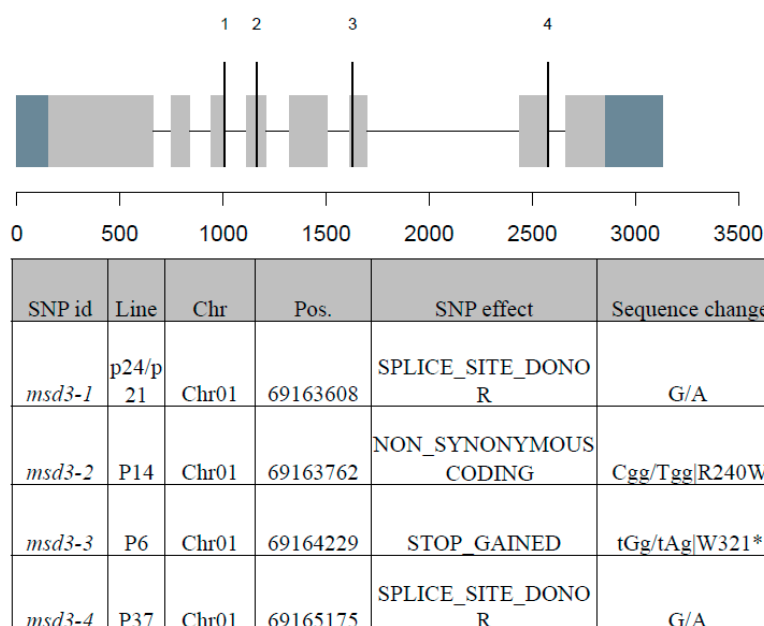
1 2 3 4

0 500 1000 1500 2000 2500 3000 3500

| SNP id | Line | Chr | Pos. | SNP effect | Sequence change |
|---|---|---|---|---|---|
| *msd3-1* | p24/p21 | Chr01 | 69163608 | SPLICE_SITE_DONOR | G/A |
| *msd3-2* | P14 | Chr01 | 69163762 | NON_SYNONYMOUS CODING | Cgg/Tgg\|R240W |
| *msd3-3* | P6 | Chr01 | 69164229 | STOP_GAINED | tGg/tAg\|W321* |
| *msd3-4* | P37 | Chr01 | 69165175 | SPLICE_SITE_DONOR | G/A |